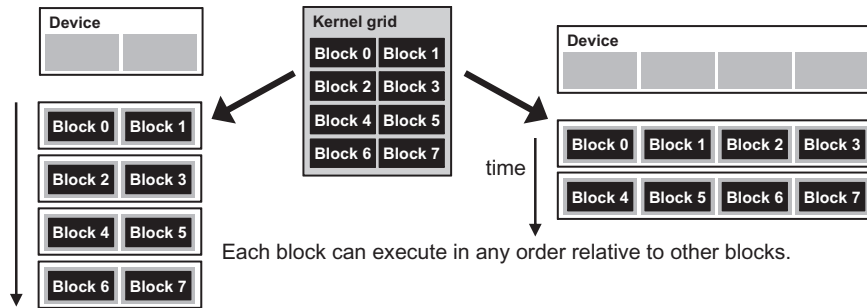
Device

Kernel grid

Block 0 Block 1
Block 2 Block 3
Block 4 Block 5
Block 6 Block 7

Device

Block 0 Block 1
Block 2 Block 3
Block 4 Block 5
Block 6 Block 7

time

Block 0 Block 1 Block 2 Block 3
Block 4 Block 5 Block 6 Block 7

Each block can execute in any order relative to other blocks.